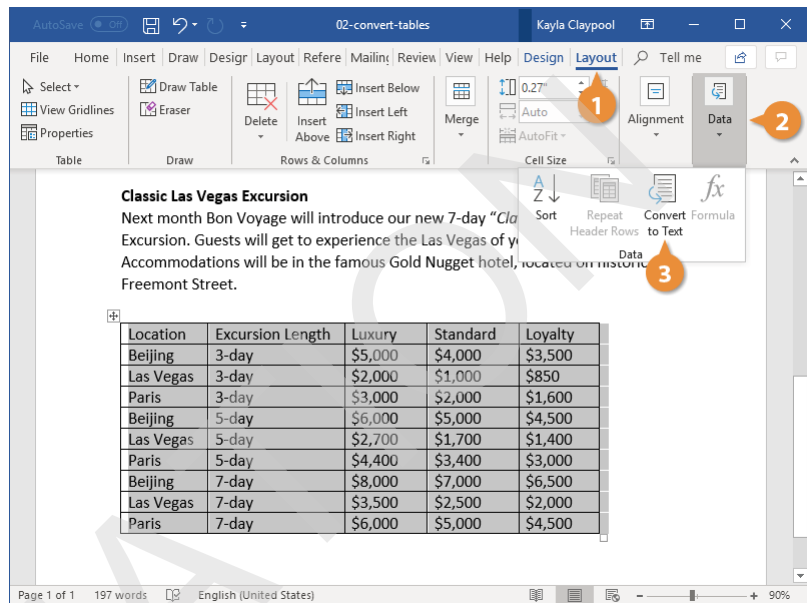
AutoSave Off 02-convert-tables Kayla Claypool

File Home Insert Draw Design Layout Refere Mailing Review View Help Design Layout Tell me

Select View Gridlines Properties
Table

Draw Table Eraser
Draw

Delete Insert Above Insert Below Insert Left Insert Right
Rows & Columns

Merge

0.27" Auto AutoFit
Cell Size

Alignment Data

1 2

Sort Repeat Header Rows Convert to Text Formula
Data

3

Classic Las Vegas Excursion
Next month Bon Voyage will introduce our new 7-day "Cla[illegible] Excursion. Guests will get to experience the Las Vegas of y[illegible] Accommodations will be in the famous Gold Nugget hotel, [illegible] Freemont Street.

| Location | Excursion Length | Luxury | Standard | Loyalty |
|---|---|---|---|---|
| Beijing | 3-day | \$5,000 | \$4,000 | \$3,500 |
| Las Vegas | 3-day | \$2,000 | \$1,000 | \$850 |
| Paris | 3-day | \$3,000 | \$2,000 | \$1,600 |
| Beijing | 5-day | \$6,000 | \$5,000 | \$4,500 |
| Las Vegas | 5-day | \$2,700 | \$1,700 | \$1,400 |
| Paris | 5-day | \$4,400 | \$3,400 | \$3,000 |
| Beijing | 7-day | \$8,000 | \$7,000 | \$6,500 |
| Las Vegas | 7-day | \$3,500 | \$2,500 | \$2,000 |
| Paris | 7-day | \$6,000 | \$5,000 | \$4,500 |

Page 1 of 1 197 words English (United States) 90%